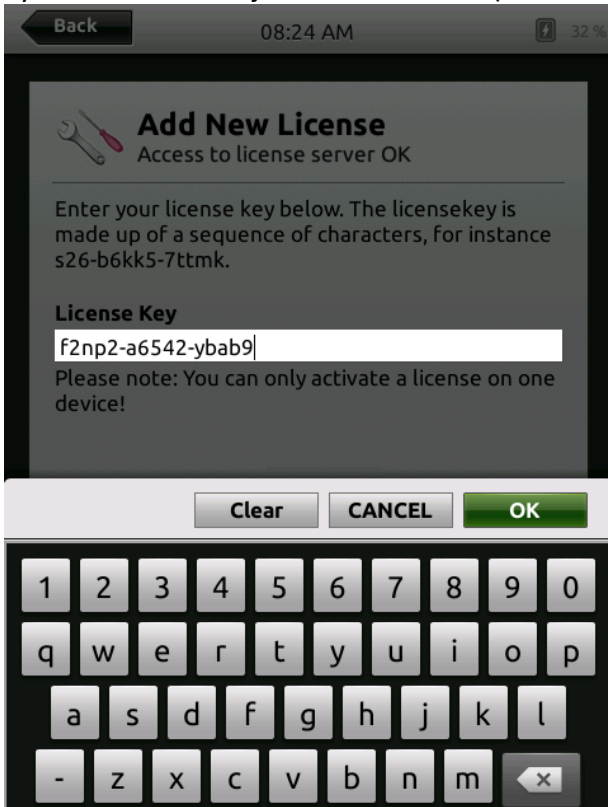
Back 08:24 AM 32 %

Add New License
Access to license server OK

Enter your license key below. The licensekey is made up of a sequence of characters, for instance s26-b6kk5-7ttmk.

License Key
f2np2-a6542-ybab9
Please note: You can only activate a license on one device!

Clear CANCEL OK

1 2 3 4 5 6 7 8 9 0
q w e r t y u i o p
a s d f g h j k l
- z x c v b n m